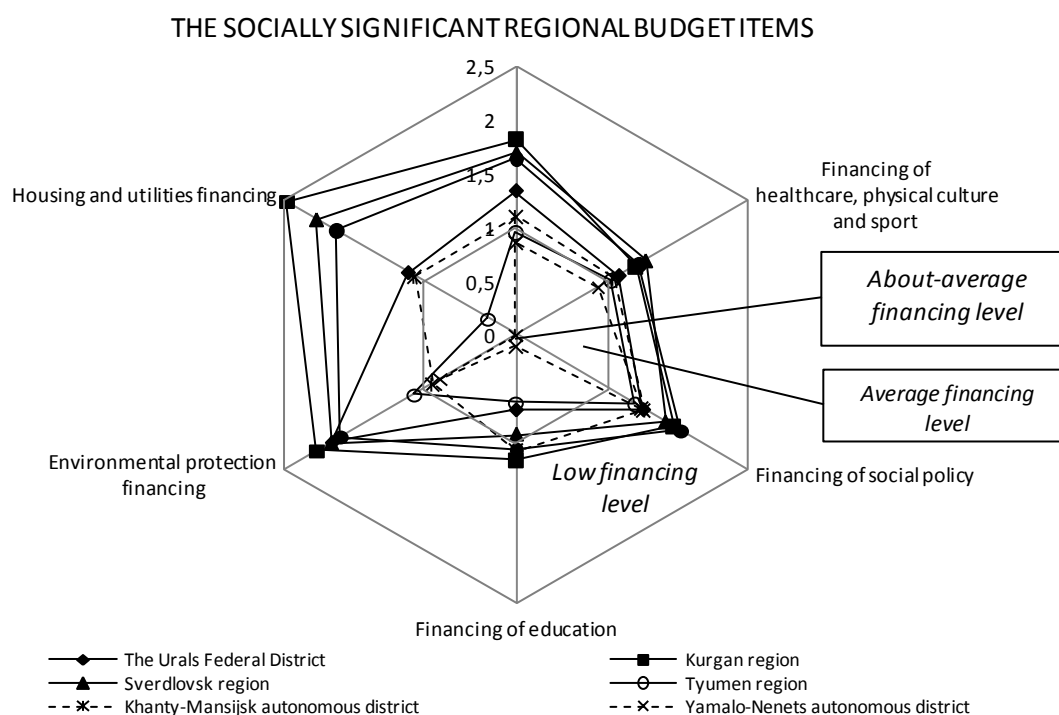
THE SOCIALLY SIGNIFICANT REGIONAL BUDGET ITEMS

2,5
2
1,5
1
0,5
0

Financing of healthcare, physical culture and sport

Housing and utilities financing

About-average financing level

Average financing level

Environmental protection financing

Low financing level

Financing of social policy

Financing of education

The Urals Federal District
Kurgan region
Sverdlovsk region
Tyumen region
Khanty-Mansijsk autonomous district
Yamalo-Nenets autonomous district